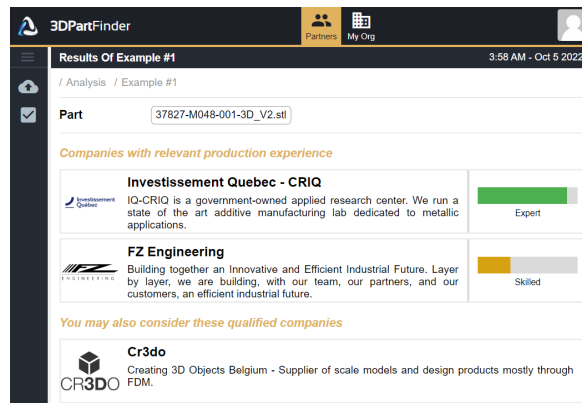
3DPartFinder

Partners

My Org

Results Of Example #1

3:58 AM - Oct 5 2022

/ Analysis / Example #1

Part

37827-M048-001-3D_V2.stl

Companies with relevant production experience

Investissement Québec

Investissement Quebec - CRIQ

IQ-CRIQ is a government-owned applied research center. We run a state of the art additive manufacturing lab dedicated to metallic applications.

Expert

FZ ENGINEERING

FZ Engineering

Building together an Innovative and Efficient Industrial Future. Layer by layer, we are building, with our team, our partners, and our customers, an efficient industrial future.

Skilled

You may also consider these qualified companies

CR3DO

Cr3do

Creating 3D Objects Belgium - Supplier of scale models and design products mostly through FDM.